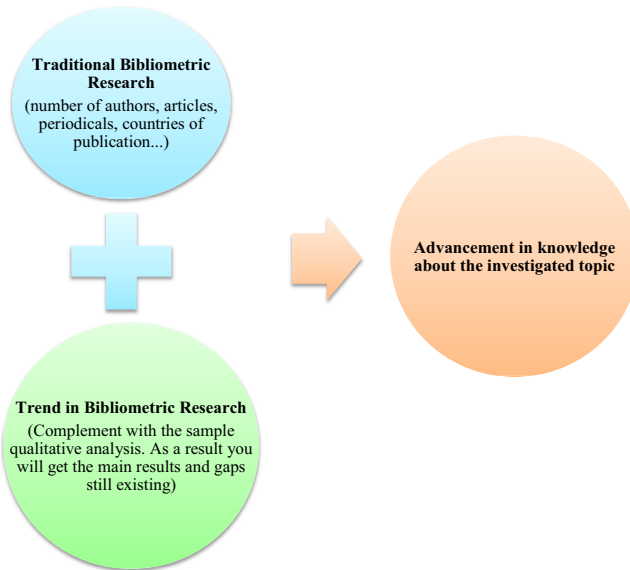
**Traditional Bibliometric Research**
(number of authors, articles, periodicals, countries of publication...)

**Trend in Bibliometric Research**
(Complement with the sample qualitative analysis. As a result you will get the main results and gaps still existing)

**Advancement in knowledge about the investigated topic**